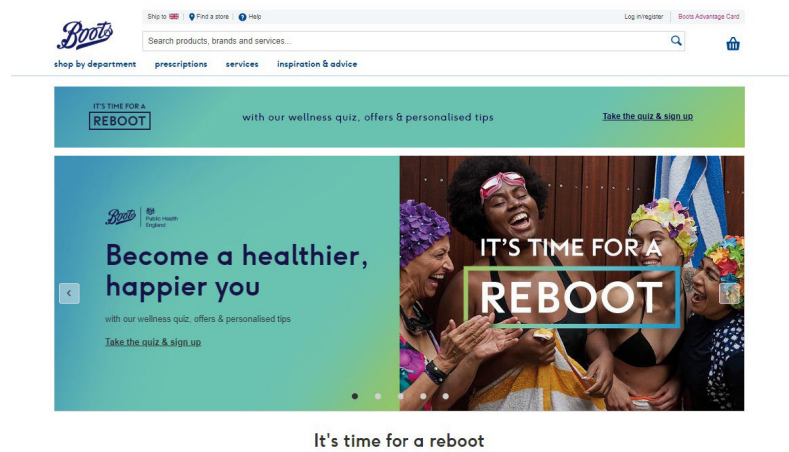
Boots

Ship to | Find a store | Help

Log in/register | Boots Advantage Card

Search products, brands and services...

shop by department prescriptions services inspiration & advice

IT'S TIME FOR A REBOOT

with our wellness quiz, offers & personalised tips

Take the quiz & sign up

Boots | Public Health England

Become a healthier, happier you

with our wellness quiz, offers & personalised tips

Take the quiz & sign up

IT'S TIME FOR A REBOOT

It's time for a reboot